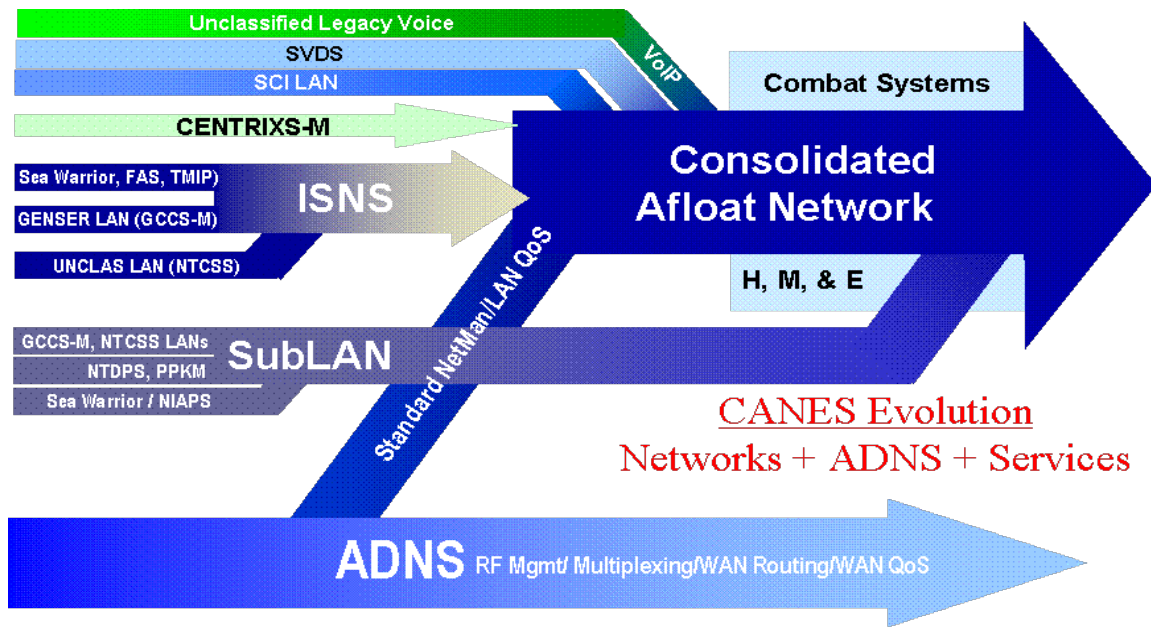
Unclassified Legacy Voice
SVDS
SCI LAN
VoIP
Combat Systems
CENTRIXS-M
Consolidated Afloat Network
Sea Warrior, FAS, TMIP)
GENSER LAN (GCCS-M)
ISNS
UNCLAS LAN (NTCSS)
H, M, & E
Standard NetMan/LAN QoS
GCCS-M, NTCSS LANs
NTDPS, PPKM
Sea Warrior / NIAPS
SubLAN
CANES Evolution
Networks + ADNS + Services
ADNS RF Mgmt/ Multiplexing/WAN Routing/WAN QoS